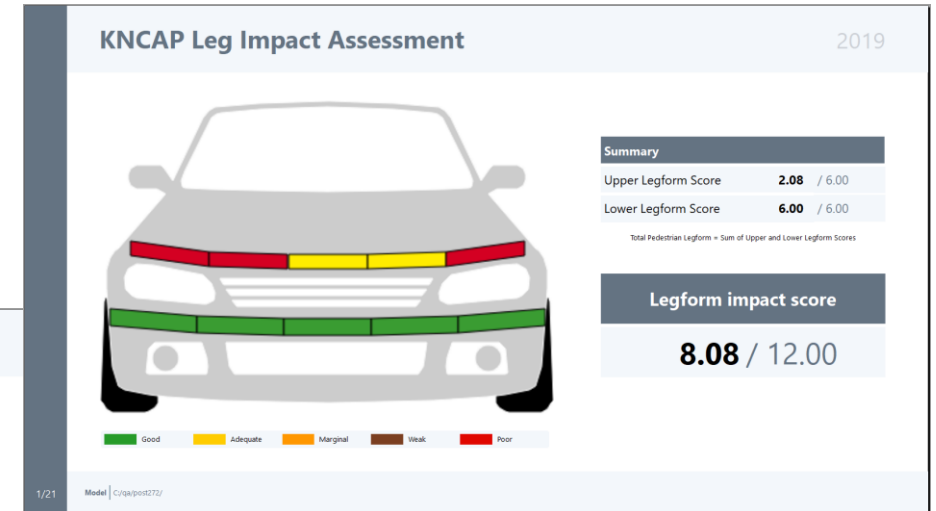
KNCAP Leg Impact Assessment

2019

| Summary | | |
|---|---|---|
| Upper Legform Score | 2.08 | / 6.00 |
| Lower Legform Score | 6.00 | / 6.00 |

Total Pedestrian Legform = Sum of Upper and Lower Legform Scores

Legform impact score

8.08 / 12.00

Good Adequate Marginal Weak Poor

1/21

Model C:/qa/post272/